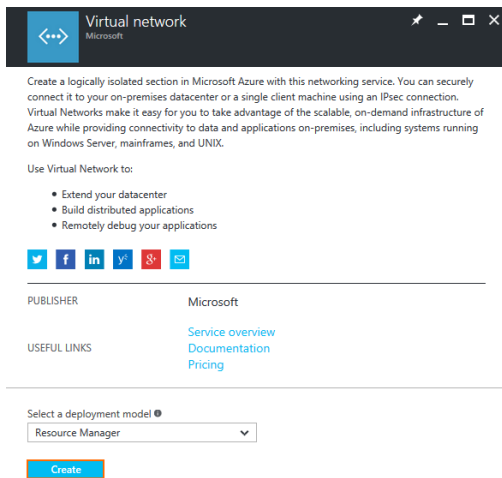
Virtual network
Microsoft

Create a logically isolated section in Microsoft Azure with this networking service. You can securely connect it to your on-premises datacenter or a single client machine using an IPsec connection. Virtual Networks make it easy for you to take advantage of the scalable, on-demand infrastructure of Azure while providing connectivity to data and applications on-premises, including systems running on Windows Server, mainframes, and UNIX.

Use Virtual Network to:

• Extend your datacenter
• Build distributed applications
• Remotely debug your applications

PUBLISHER Microsoft

USEFUL LINKS Service overview
Documentation
Pricing

Select a deployment model
Resource Manager

Create